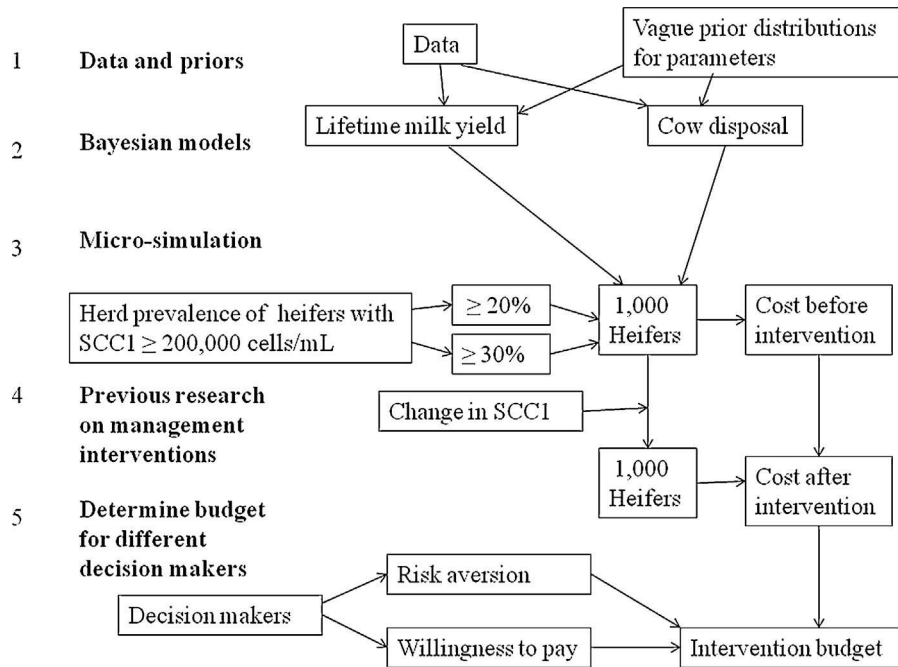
1 Data and priors

Data

Vague prior distributions for parameters

2 Bayesian models

Lifetime milk yield

Cow disposal

3 Micro-simulation

Herd prevalence of heifers with SCC1 $\geq$ 200,000 cells/mL

$\geq 20\%$

$\geq 30\%$

1,000 Heifers

Cost before intervention

4 Previous research on management interventions

Change in SCC1

1,000 Heifers

Cost after intervention

5 Determine budget for different decision makers

Decision makers

Risk aversion

Willingness to pay

Intervention budget